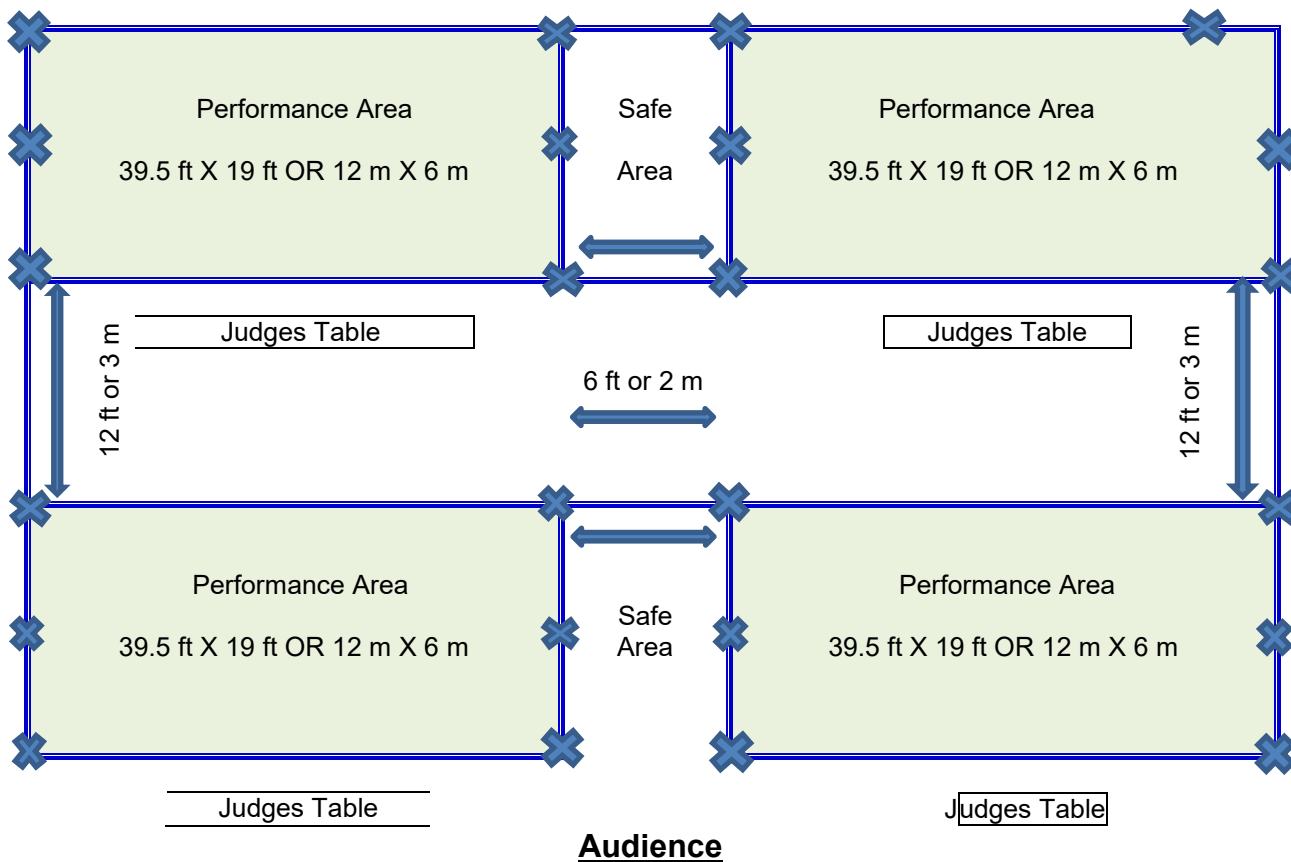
Performance Area

39.5 ft X 19 ft OR 12 m X 6 m

Safe

Area

Performance Area

39.5 ft X 19 ft OR 12 m X 6 m

12 ft or 3 m

Judges Table

Judges Table

12 ft or 3 m

6 ft or 2 m

Performance Area

39.5 ft X 19 ft OR 12 m X 6 m

Safe Area

Performance Area

39.5 ft X 19 ft OR 12 m X 6 m

Judges Table

Judges Table

Audience